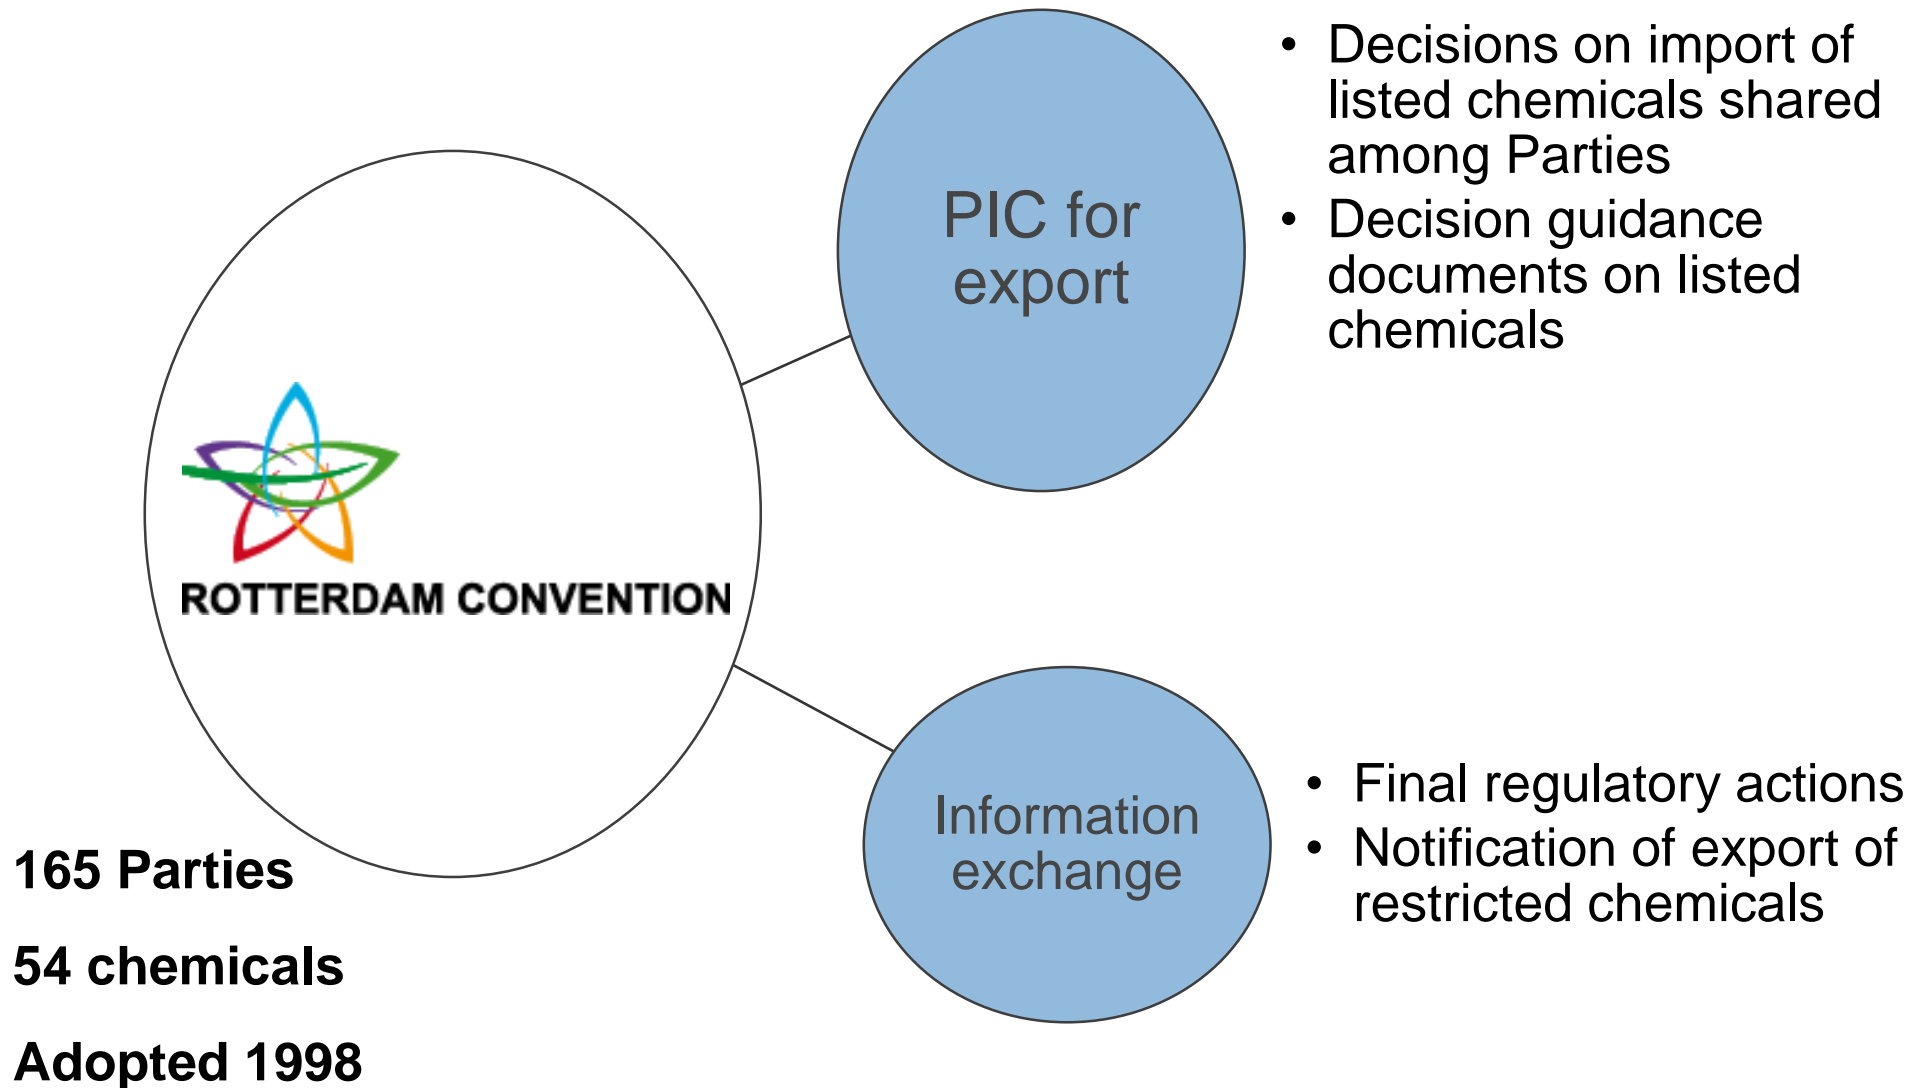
ROTTERDAM CONVENTION

PIC for export

- Decisions on import of listed chemicals shared among Parties
- Decision guidance documents on listed chemicals

Information exchange

- Final regulatory actions
- Notification of export of restricted chemicals

165 Parties

54 chemicals

Adopted 1998